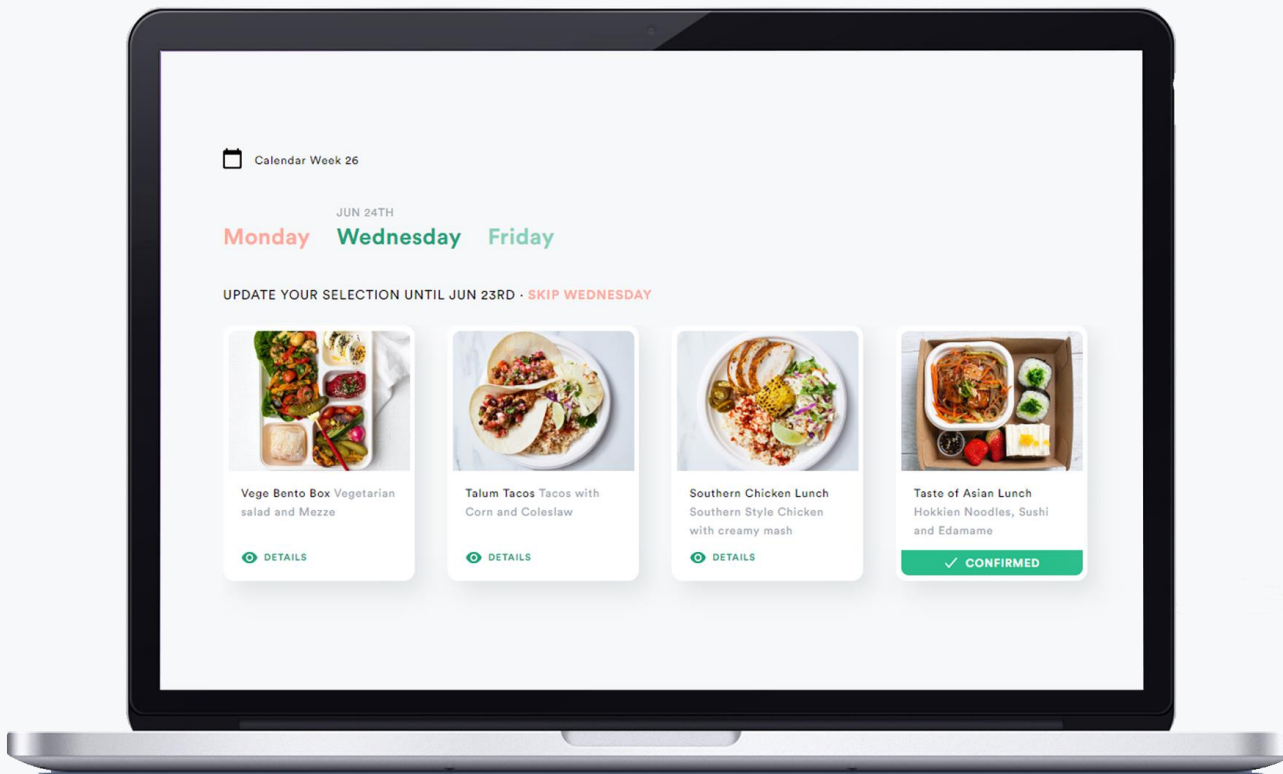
Calendar Week 26

JUN 24TH

Monday Wednesday Friday

UPDATE YOUR SELECTION UNTIL JUN 23RD · SKIP WEDNESDAY

Vege Bento Box Vegetarian salad and Mezze

DETAILS

Talum Tacos Tacos with Corn and Coleslaw

DETAILS

Southern Chicken Lunch Southern Style Chicken with creamy mash

DETAILS

Taste of Asian Lunch Hokkien Noodles, Sushi and Edamame

CONFIRMED